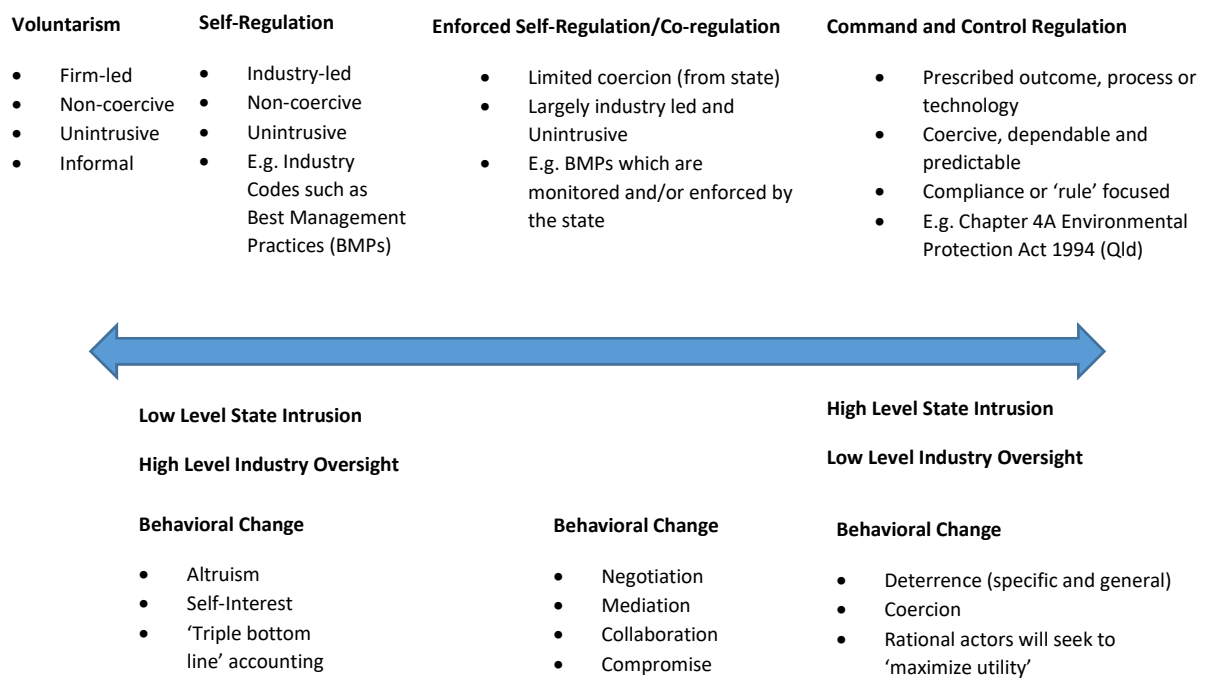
**Voluntarism**

- Firm-led
- Non-coercive
- Unintrusive
- Informal

**Self-Regulation**

- Industry-led
- Non-coercive
- Unintrusive
- E.g. Industry Codes such as Best Management Practices (BMPs)

**Enforced Self-Regulation/Co-regulation**

- Limited coercion (from state)
- Largely industry led and Unintrusive
- E.g. BMPs which are monitored and/or enforced by the state

**Command and Control Regulation**

- Prescribed outcome, process or technology
- Coercive, dependable and predictable
- Compliance or 'rule' focused
- E.g. Chapter 4A Environmental Protection Act 1994 (Qld)

**Low Level State Intrusion**

**High Level Industry Oversight**

**Behavioral Change**

- Altruism
- Self-Interest
- 'Triple bottom line' accounting

**Behavioral Change**

- Negotiation
- Mediation
- Collaboration
- Compromise

**High Level State Intrusion**

**Low Level Industry Oversight**

**Behavioral Change**

- Deterrence (specific and general)
- Coercion
- Rational actors will seek to 'maximize utility'